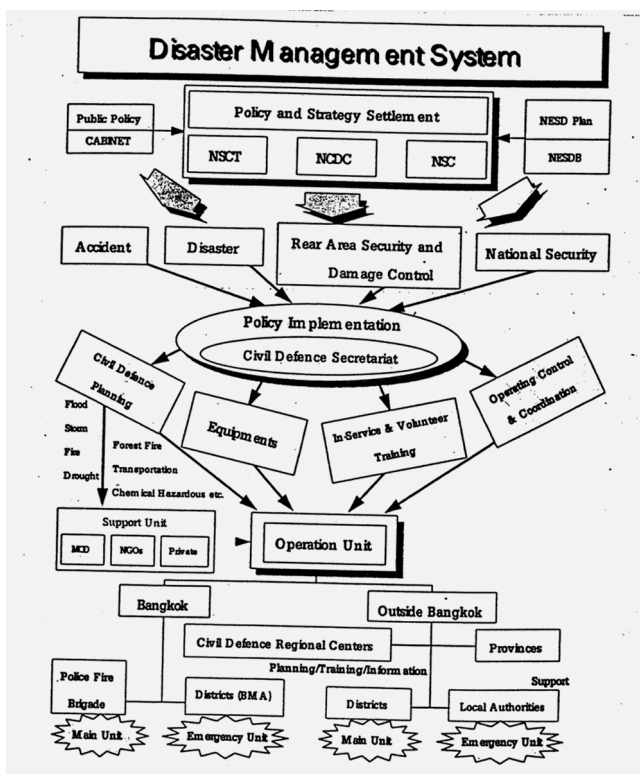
Disaster Management System

Public Policy

CABINET

Policy and Strategy Settlement

NSCT

NCDC

NSC

NESD Plan

NESDB

Accident

Disaster

Rear Area Security and Damage Control

National Security

Policy Implementation

Civil Defence Secretariat

Civil Defence Planning

Equipments

In-Service & Volunteer Training

Operating Control & Coordination

Flood

Storm

Fire

Drought

Forest Fire

Transportation

Chemical Hazardous etc.

Support Unit

MOD

NGOs

Private

Operation Unit

Bangkok

Outside Bangkok

Civil Defence Regional Centers

Provinces

Planning/Training/Information

Support

Police Fire Brigade

Districts (BMA)

Districts

Local Authorities

Main Unit

Emergency Unit

Main Unit

Emergency Unit